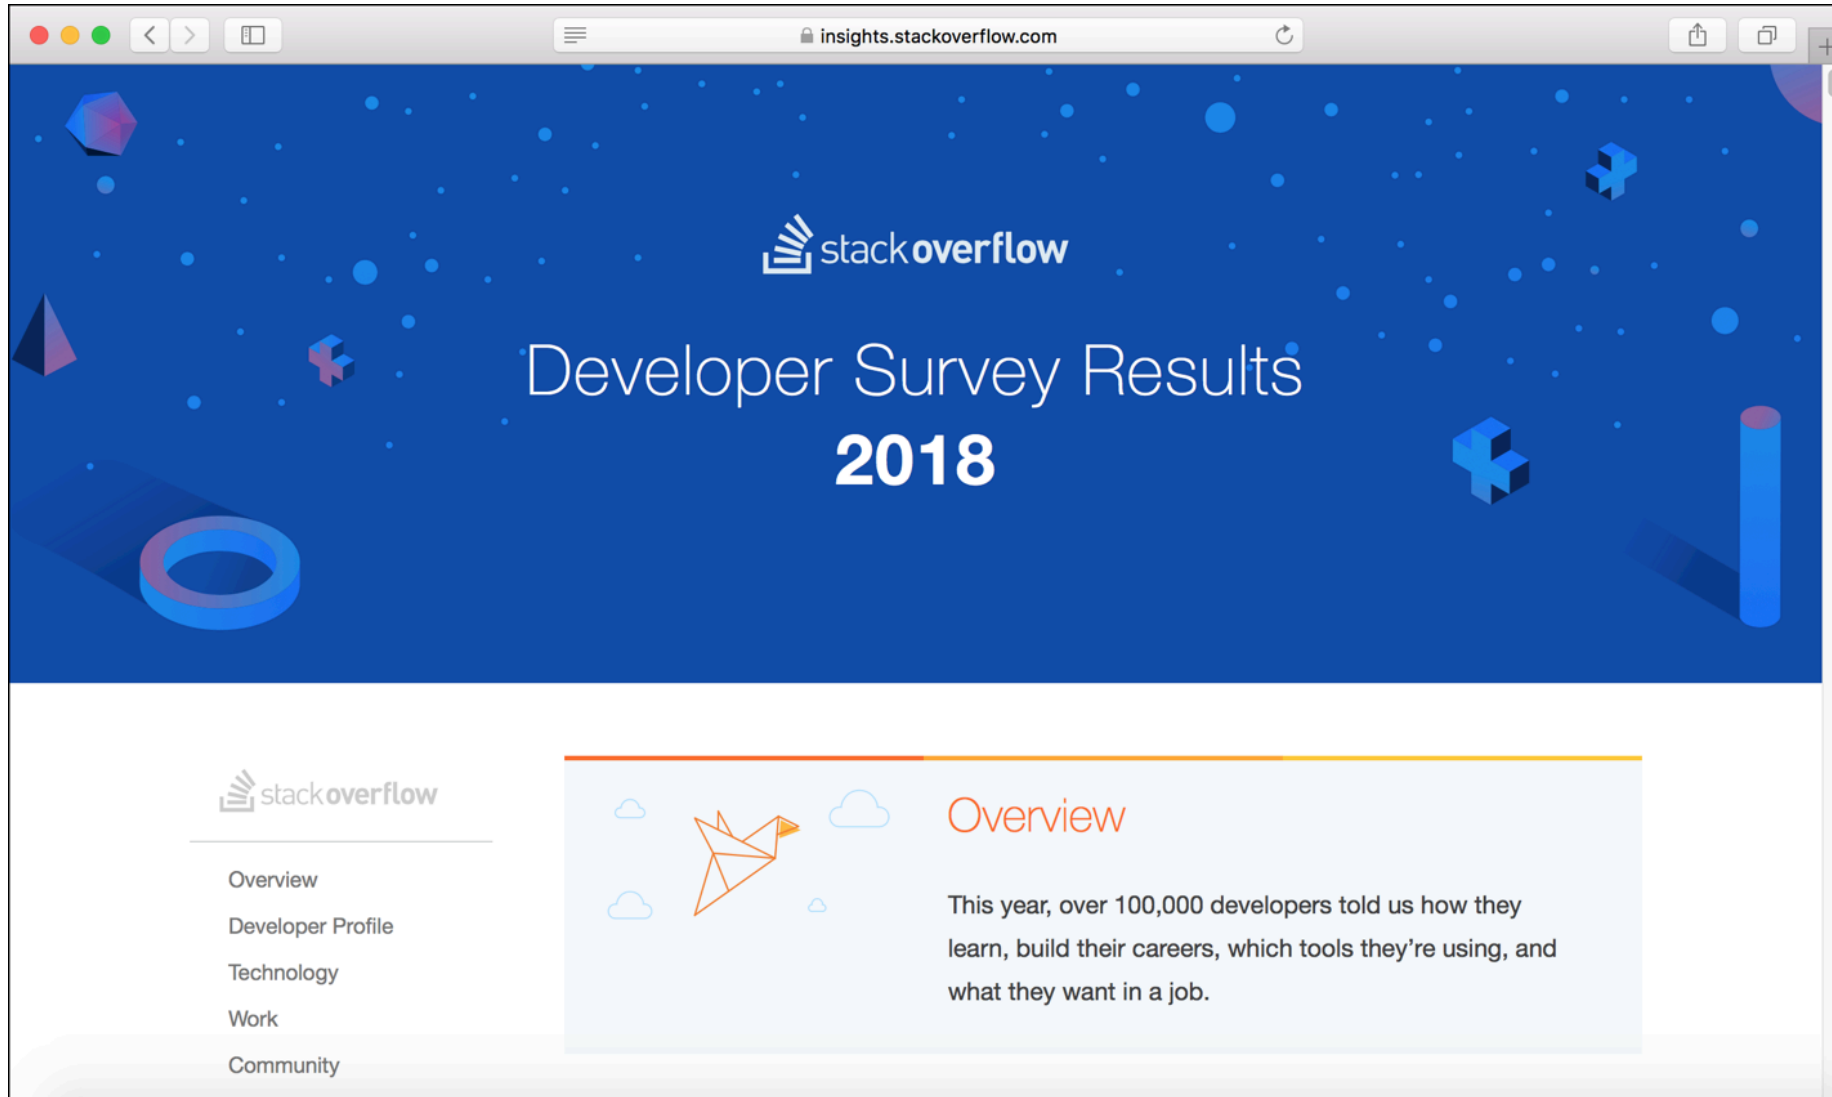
insights.stackoverflow.com

stackoverflow

Developer Survey Results
2018

stackoverflow

Overview
Developer Profile
Technology
Work
Community

Overview

This year, over 100,000 developers told us how they learn, build their careers, which tools they're using, and what they want in a job.